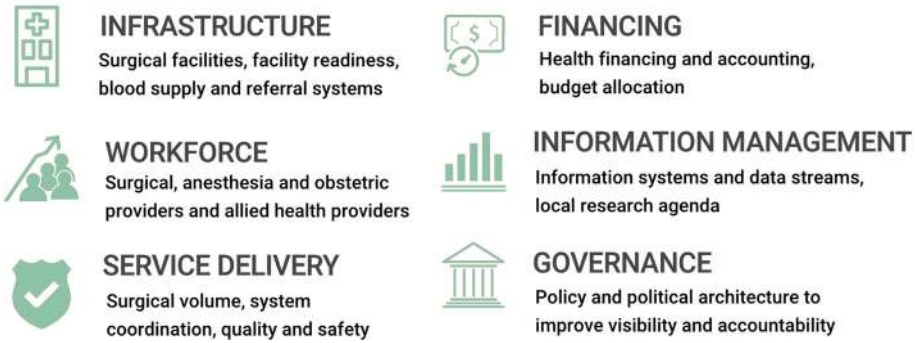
INFRASTRUCTURE
Surgical facilities, facility readiness, blood supply and referral systems

WORKFORCE
Surgical, anesthesia and obstetric providers and allied health providers

SERVICE DELIVERY
Surgical volume, system coordination, quality and safety

$

FINANCING
Health financing and accounting, budget allocation

INFORMATION MANAGEMENT
Information systems and data streams, local research agenda

GOVERNANCE
Policy and political architecture to improve visibility and accountability